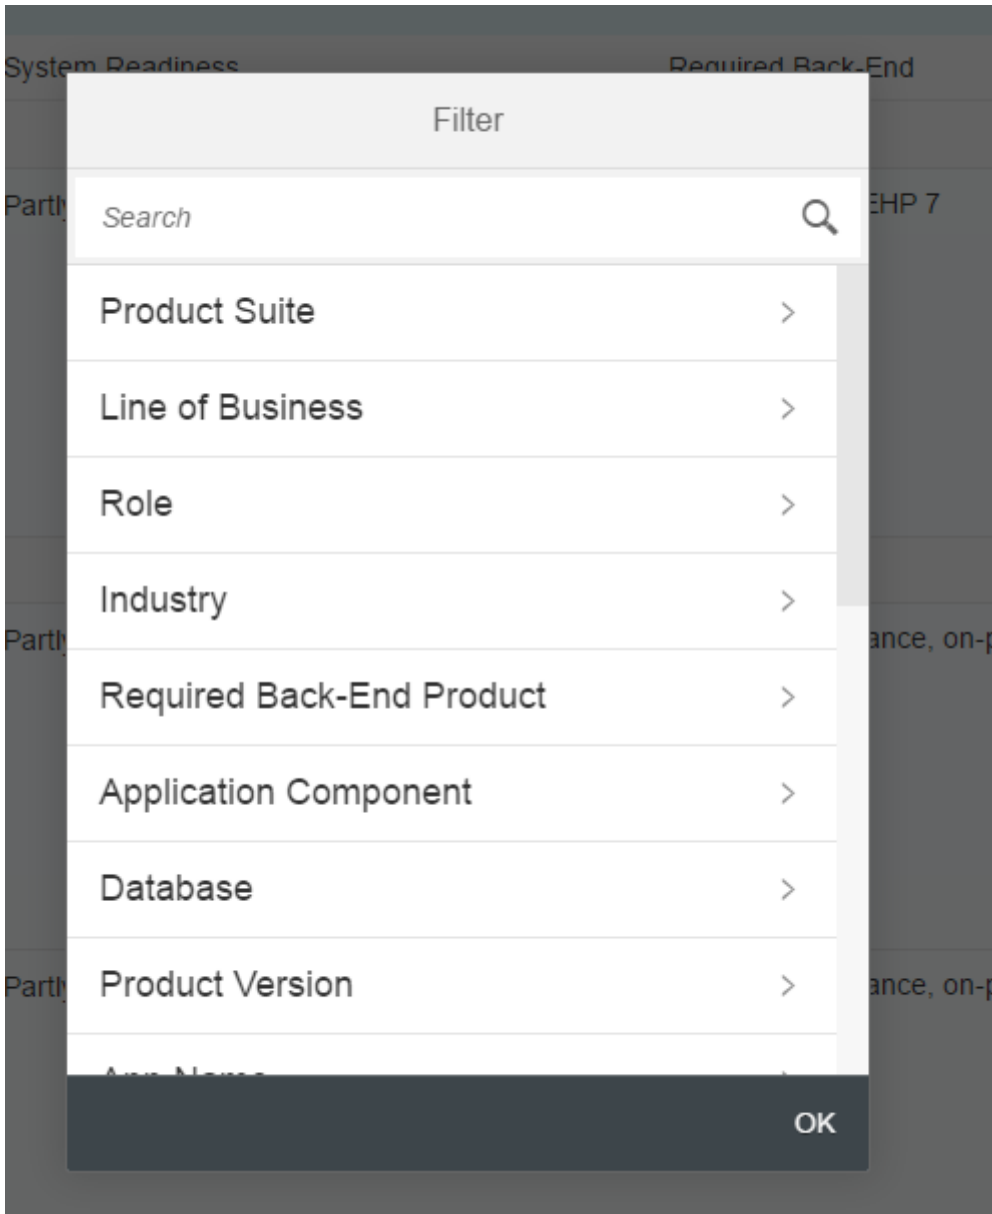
System Readiness

Required Back-End

Partl

EHP 7

Partl

ance, on-

Partl

ance, on-

Filter

Search

Product Suite

Line of Business

Role

Industry

Required Back-End Product

Application Component

Database

Product Version

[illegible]

OK